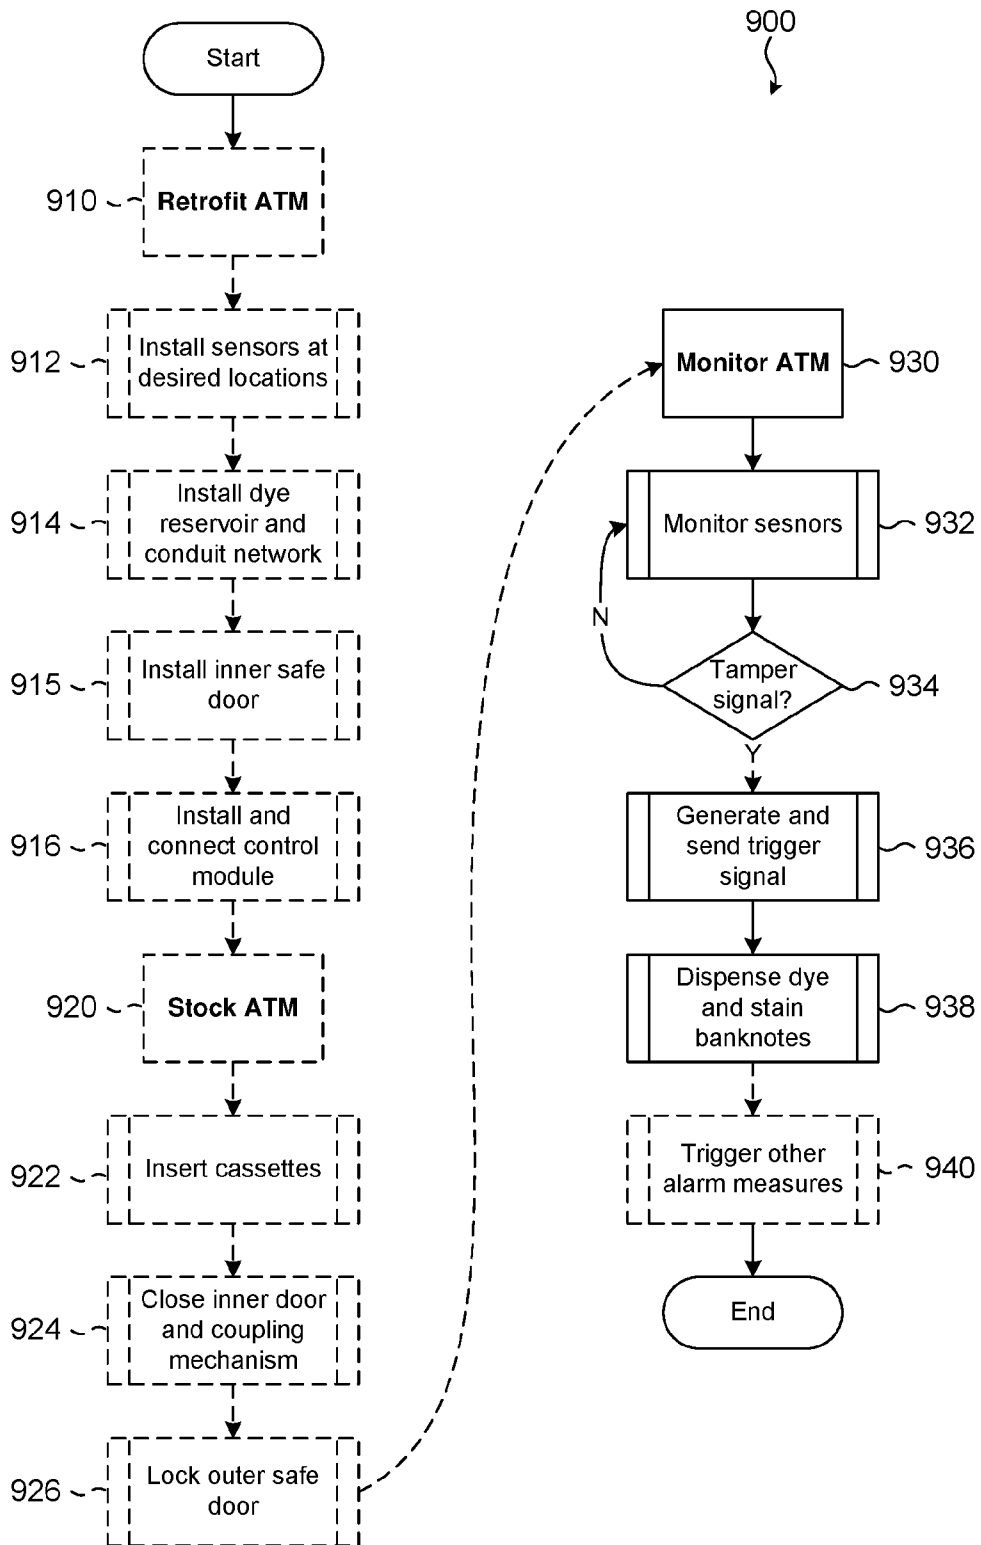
900

Start

910 Retrofit ATM

912 Install sensors at desired locations

914 Install dye reservoir and conduit network

915 Install inner safe door

916 Install and connect control module

920 Stock ATM

922 Insert cassettes

924 Close inner door and coupling mechanism

926 Lock outer safe door

Monitor ATM 930

Monitor sesnors 932

N

Tamper signal? 934

Y

Generate and send trigger signal 936

Dispense dye and stain banknotes 938

Trigger other alarm measures 940

End